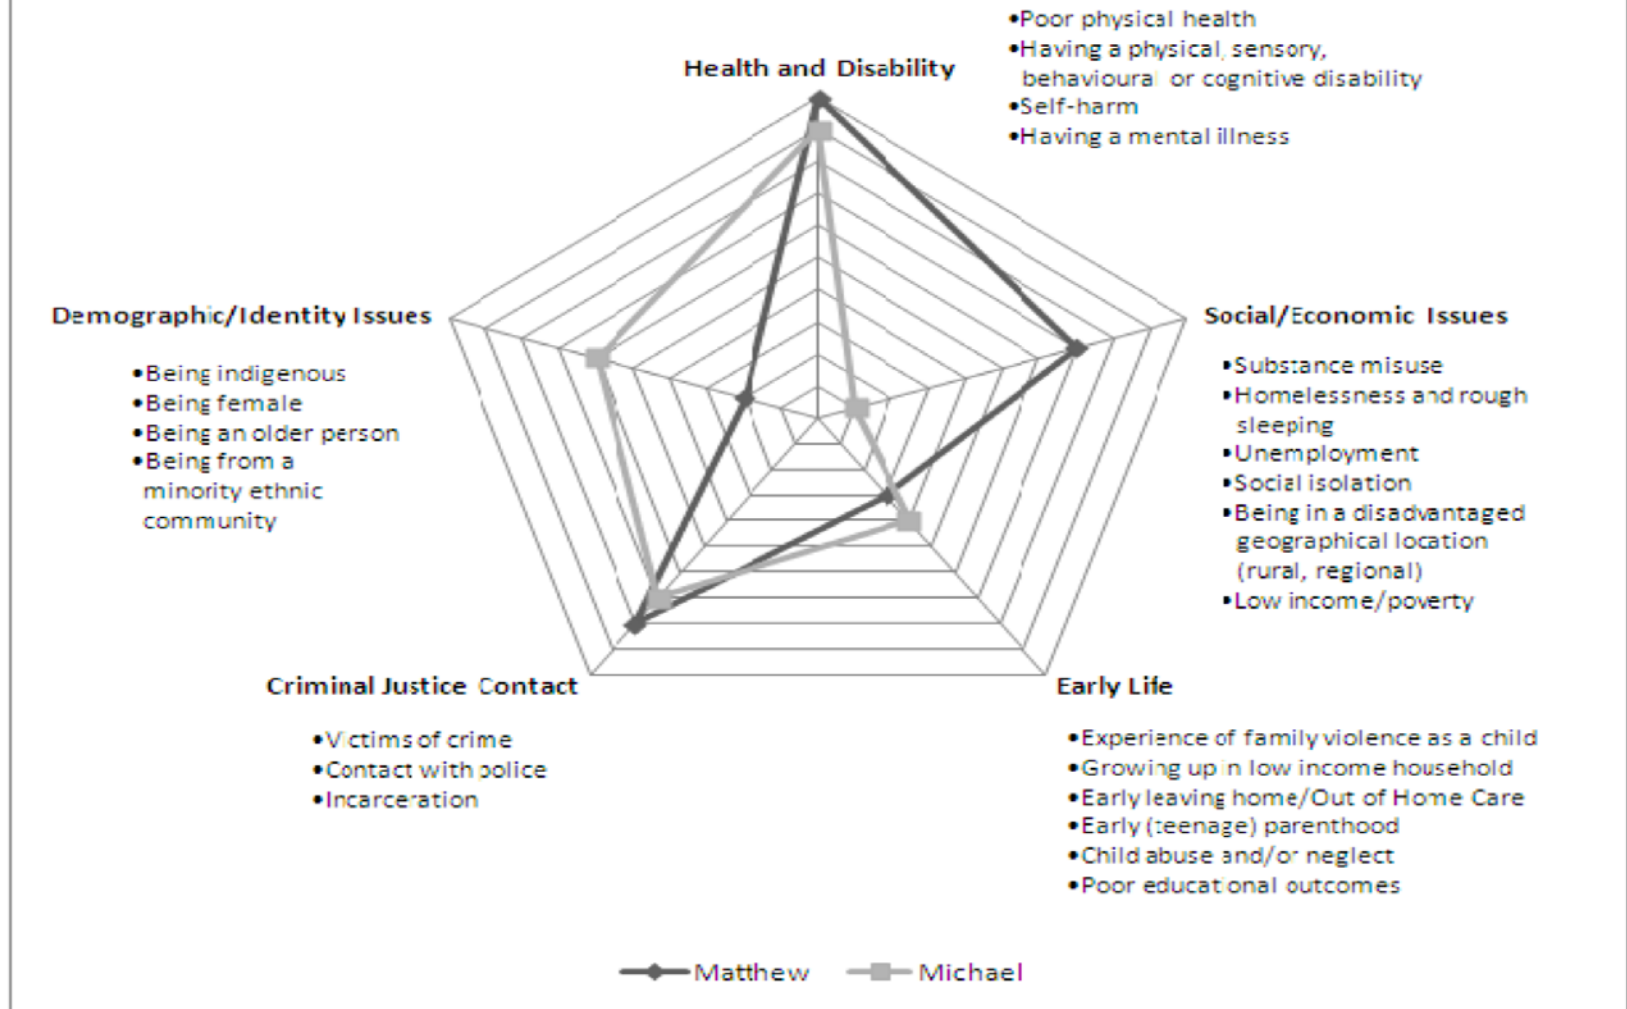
Health and Disability

•Poor physical health
•Having a physical, sensory, behavioural or cognitive disability
•Self-harm
•Having a mental illness

Demographic/Identity Issues

•Being indigenous
•Being female
•Being an older person
•Being from a minority ethnic community

Social/Economic Issues

•Substance misuse
•Homelessness and rough sleeping
•Unemployment
•Social isolation
•Being in a disadvantaged geographical location (rural, regional)
•Low income/poverty

Criminal Justice Contact

•Victims of crime
•Contact with police
•Incarceration

Early Life

•Experience of family violence as a child
•Growing up in low income household
•Early leaving home/Out of Home Care
•Early (teenage) parenthood
•Child abuse and/or neglect
•Poor educational outcomes

Matthew Michael